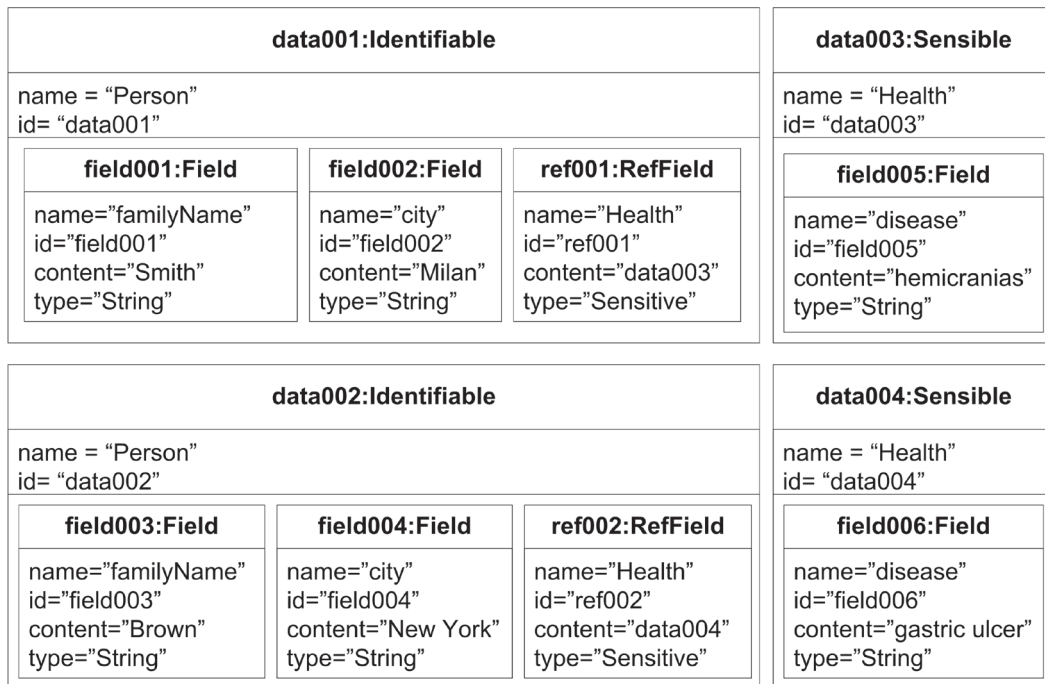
data001:Identifiable

name = “Person”
id= “data001”

field001:Field

name="familyName"
id="field001"
content="Smith"
type="String"

field002:Field

name="city"
id="field002"
content="Milan"
type="String"

ref001:RefField

name="Health"
id="ref001"
content="data003"
type="Sensitive"

data003:Sensible

name = “Health”
id= “data003”

field005:Field

name="disease"
id="field005"
content="hemicranias"
type="String"

data002:Identifiable

name = “Person”
id= “data002”

field003:Field

name="familyName"
id="field003"
content="Brown"
type="String"

field004:Field

name="city"
id="field004"
content="New York"
type="String"

ref002:RefField

name="Health"
id="ref002"
content="data004"
type="Sensitive"

data004:Sensible

name = “Health”
id= “data004”

field006:Field

name="disease"
id="field006"
content="gastric ulcer"
type="String"